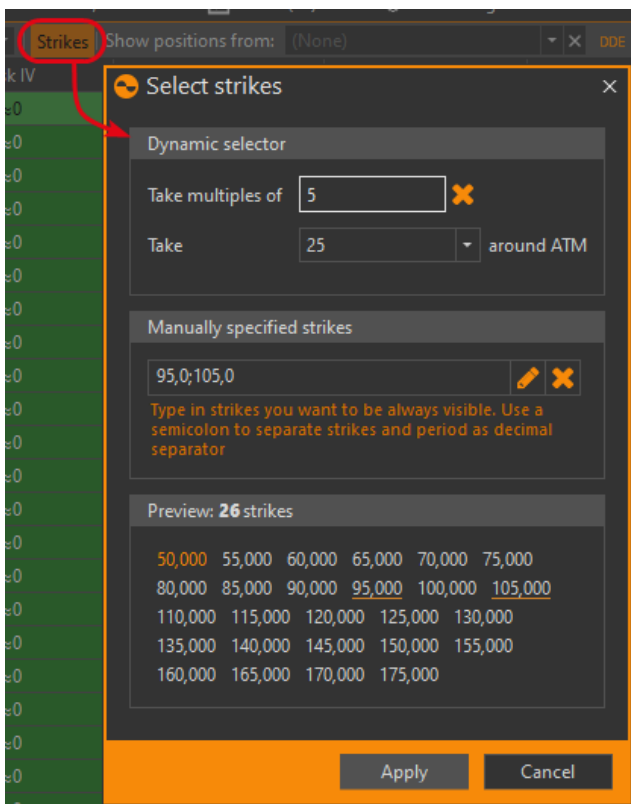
Strikes Show positions from: (None) DDE

k IV

Select strikes

Dynamic selector

Take multiples of 5

Take 25 around ATM

Manually specified strikes

95,0;105,0

Type in strikes you want to be always visible. Use a semicolon to separate strikes and period as decimal separator

Preview: 26 strikes

50,000 55,000 60,000 65,000 70,000 75,000 80,000 85,000 90,000 95,000 100,000 105,000 110,000 115,000 120,000 125,000 130,000 135,000 140,000 145,000 150,000 155,000 160,000 165,000 170,000 175,000

Apply Cancel